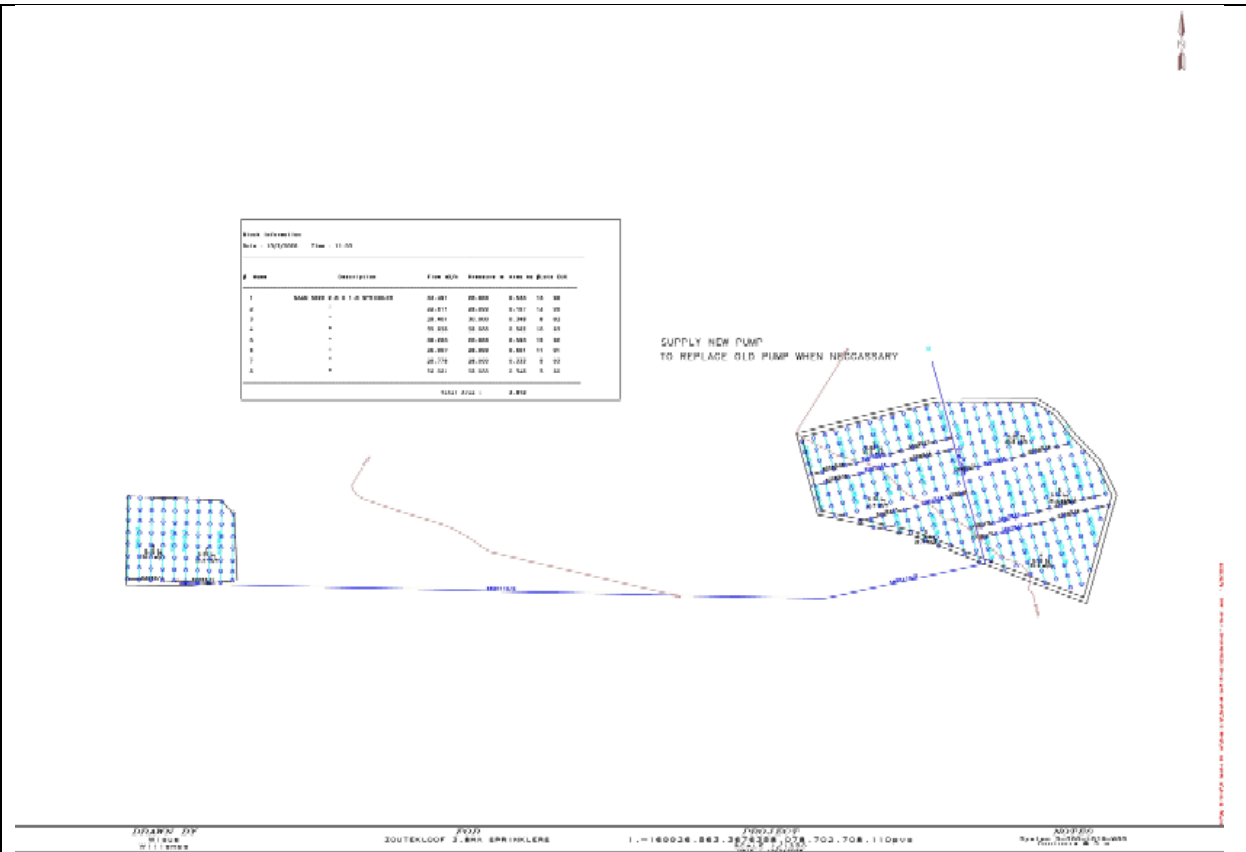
Block Information
Date : 15/3/2008   Time : 11:00

| # Name | Description | Flow m3/h | Pressure m | Area ha | Lats | CU% |
|---|---|---|---|---|---|---|
| 1 | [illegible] | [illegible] | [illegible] | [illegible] | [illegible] | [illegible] |
| 2 | " | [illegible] | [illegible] | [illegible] | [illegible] | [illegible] |
| 3 | " | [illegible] | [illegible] | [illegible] | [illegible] | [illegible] |
| 4 | " | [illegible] | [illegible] | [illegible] | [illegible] | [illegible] |
| 5 | " | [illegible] | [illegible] | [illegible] | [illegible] | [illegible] |
| 6 | " | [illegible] | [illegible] | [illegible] | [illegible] | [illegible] |
| 7 | " | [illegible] | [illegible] | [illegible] | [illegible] | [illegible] |
| 8 | " | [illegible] | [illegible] | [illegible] | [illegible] | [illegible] |

Total Area : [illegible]

SUPPLY NEW PUMP
TO REPLACE OLD PUMP WHEN NECCASSARY

N

DRAWN BY
Wiaus
Williams

FOR
SOUTEKLOOF 3.8HA SPRINKLERS

PROJECT
1.=160036.863.3676388.078.703.708.110pvs
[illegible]

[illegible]
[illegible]